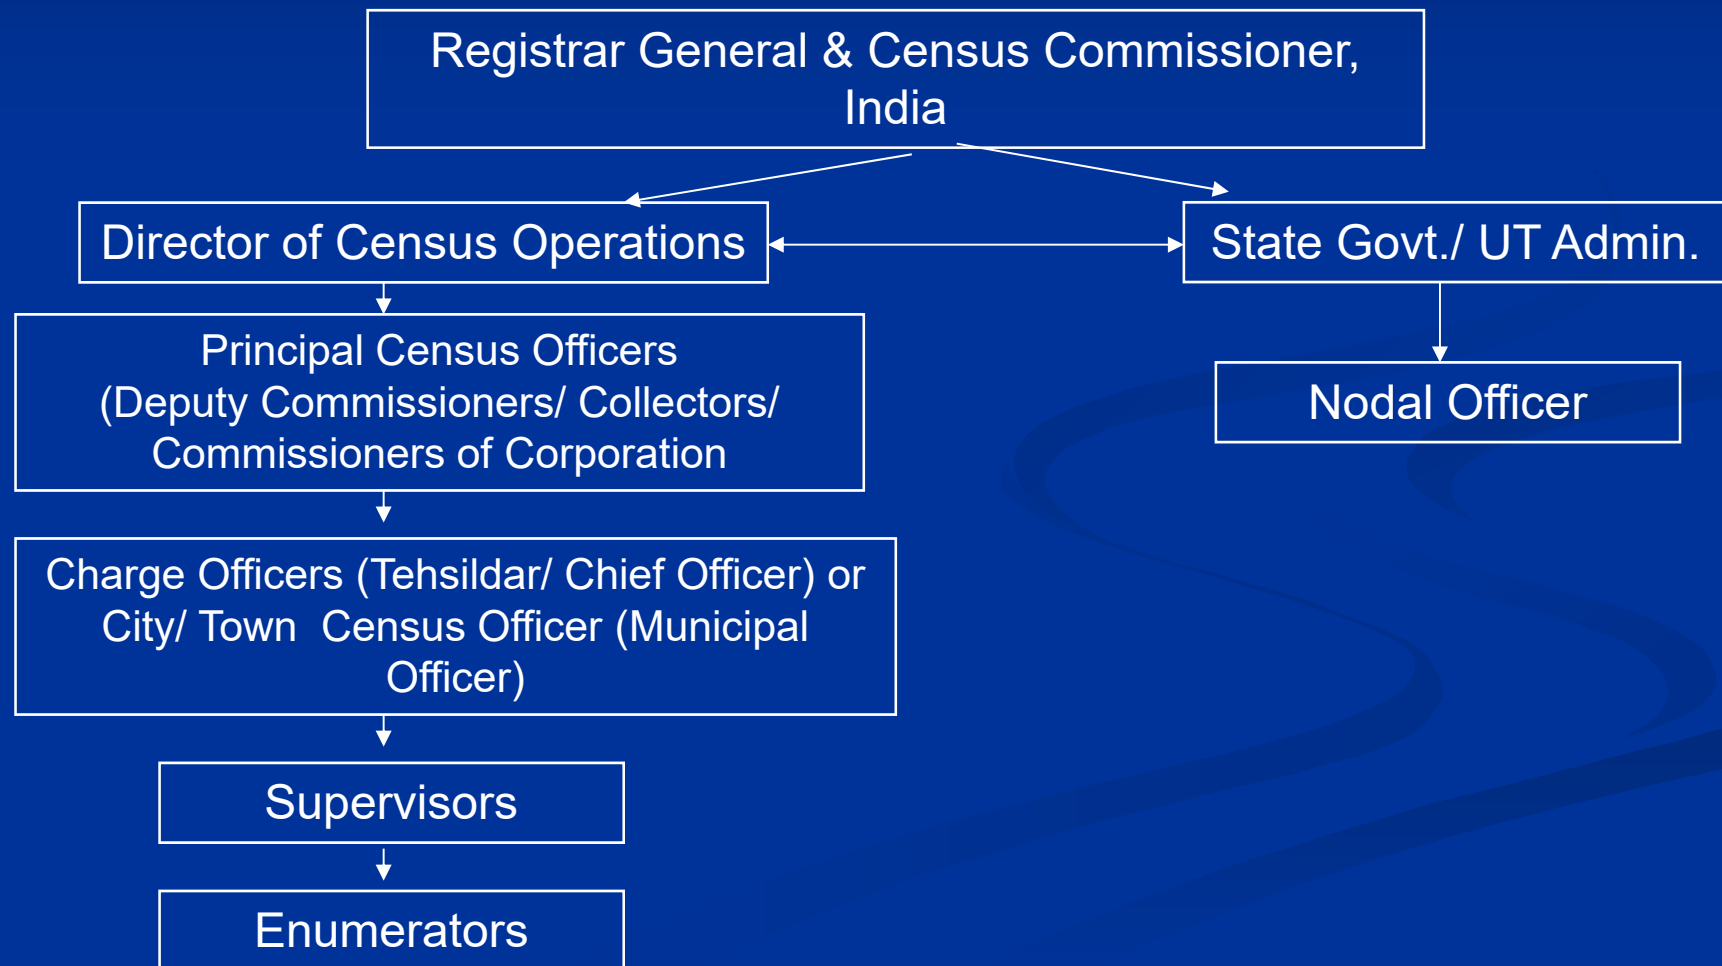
Registrar General & Census Commissioner, India

Director of Census Operations

State Govt./ UT Admin.

Principal Census Officers (Deputy Commissioners/ Collectors/ Commissioners of Corporation

Nodal Officer

Charge Officers (Tehsildar/ Chief Officer) or City/ Town Census Officer (Municipal Officer)

Supervisors

Enumerators